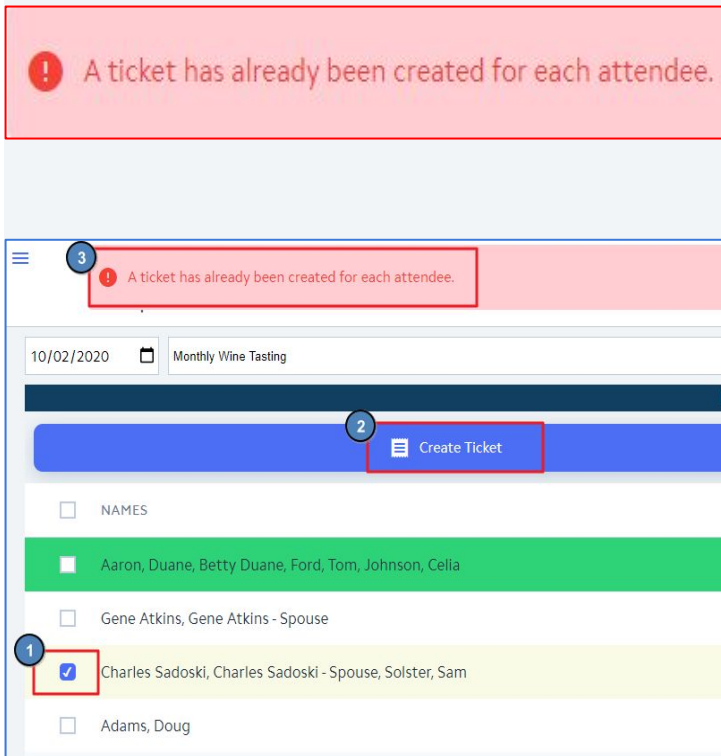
A ticket has already been created for each attendee.

3

A ticket has already been created for each attendee.

10/02/2020

Monthly Wine Tasting

2

Create Ticket

NAMES

Aaron, Duane, Betty Duane, Ford, Tom, Johnson, Celia

Gene Atkins, Gene Atkins - Spouse

1

Charles Sadoski, Charles Sadoski - Spouse, Solster, Sam

Adams, Doug